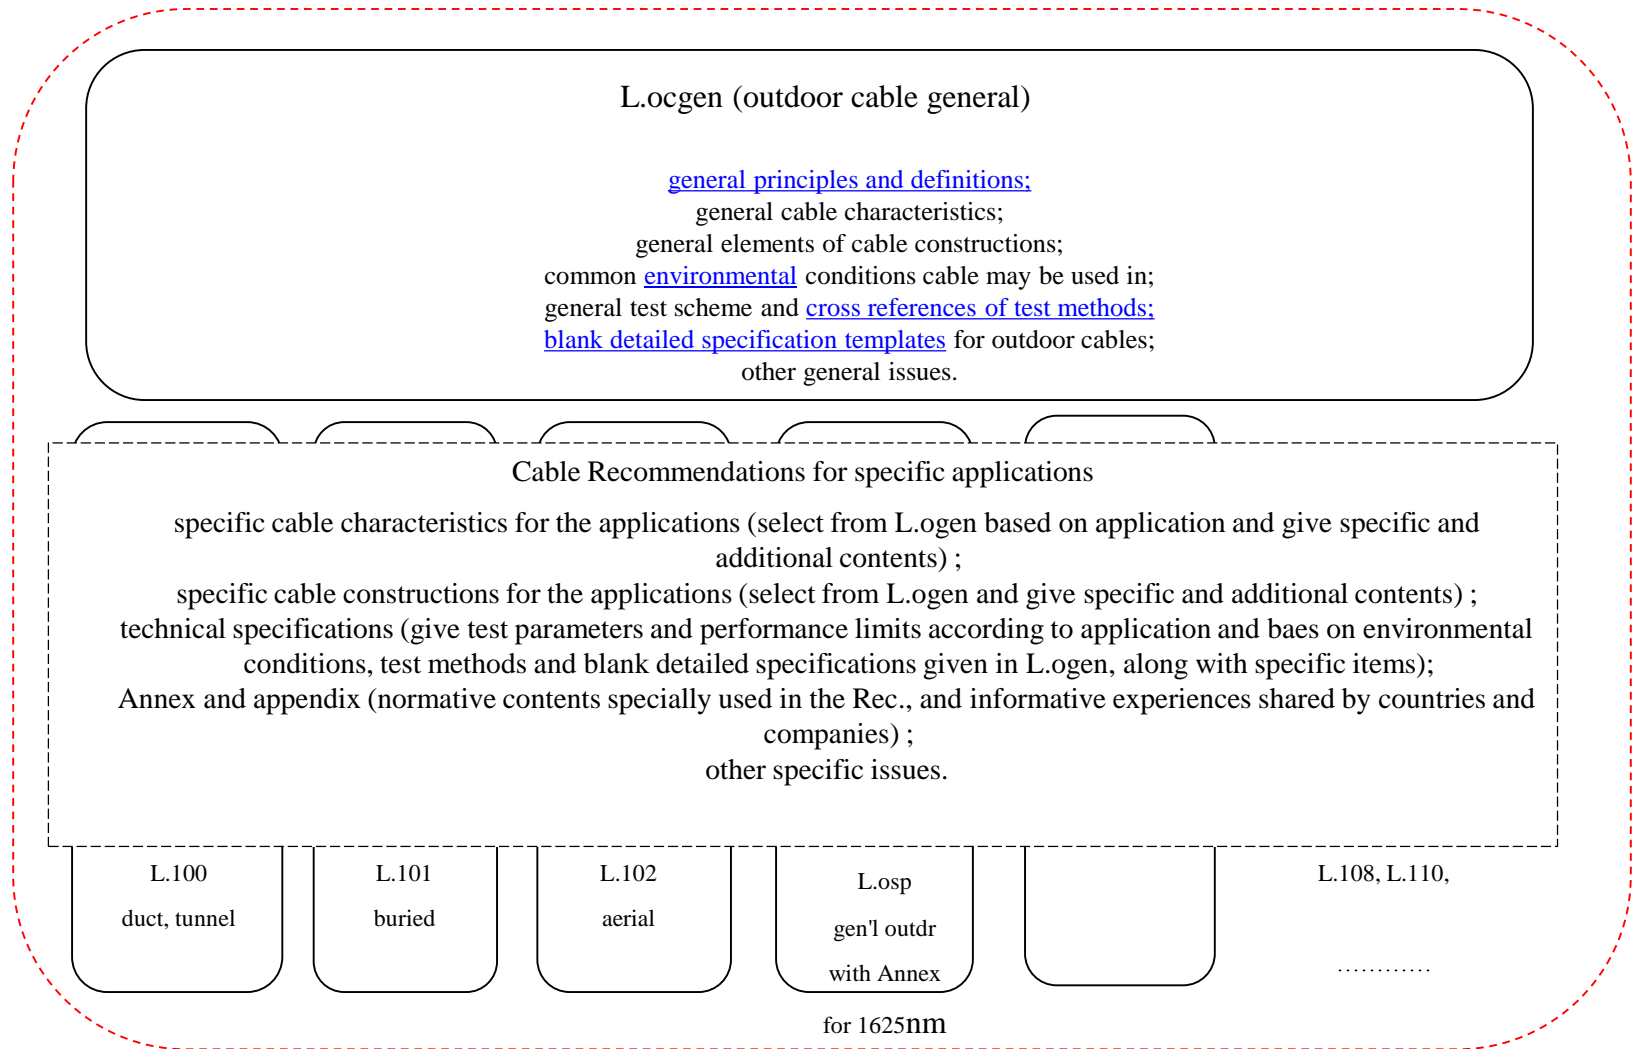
L.ocgen (outdoor cable general)

general principles and definitions;
general cable characteristics;
general elements of cable constructions;
common environmental conditions cable may be used in;
general test scheme and cross references of test methods;
blank detailed specification templates for outdoor cables;
other general issues.

Cable Recommendations for specific applications

specific cable characteristics for the applications (select from L.ogen based on application and give specific and additional contents) ;
specific cable constructions for the applications (select from L.ogen and give specific and additional contents) ;
technical specifications (give test parameters and performance limits according to application and baes on environmental conditions, test methods and blank detailed specifications given in L.ogen, along with specific items);
Annex and appendix (normative contents specially used in the Rec., and informative experiences shared by countries and companies) ;
other specific issues.

L.100
duct, tunnel

L.101
buried

L.102
aerial

L.osp
gen'l outdr
with Annex
for 1625nm

L.108, L.110,

…………